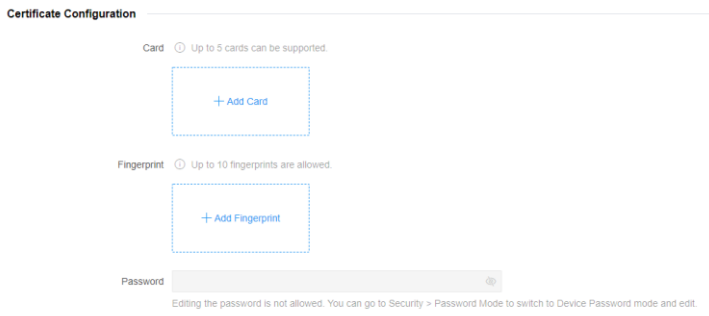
Certificate Configuration

Card Up to 5 cards can be supported.

+ Add Card

Fingerprint Up to 10 fingerprints are allowed.

+ Add Fingerprint

Password

Editing the password is not allowed. You can go to Security > Password Mode to switch to Device Password mode and edit.